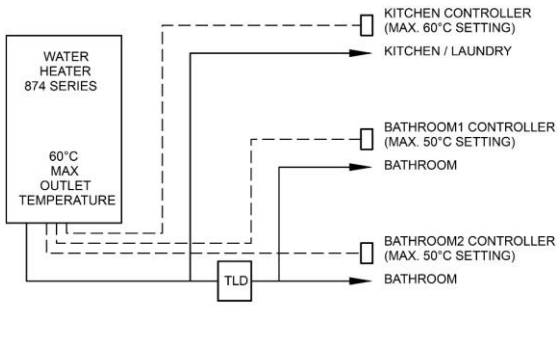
WATER HEATER 874 SERIES

60°C MAX OUTLET TEMPERATURE

KITCHEN CONTROLLER (MAX. 60°C SETTING)

KITCHEN / LAUNDRY

BATHROOM1 CONTROLLER (MAX. 50°C SETTING)

BATHROOM

BATHROOM2 CONTROLLER (MAX. 50°C SETTING)

TLD

BATHROOM